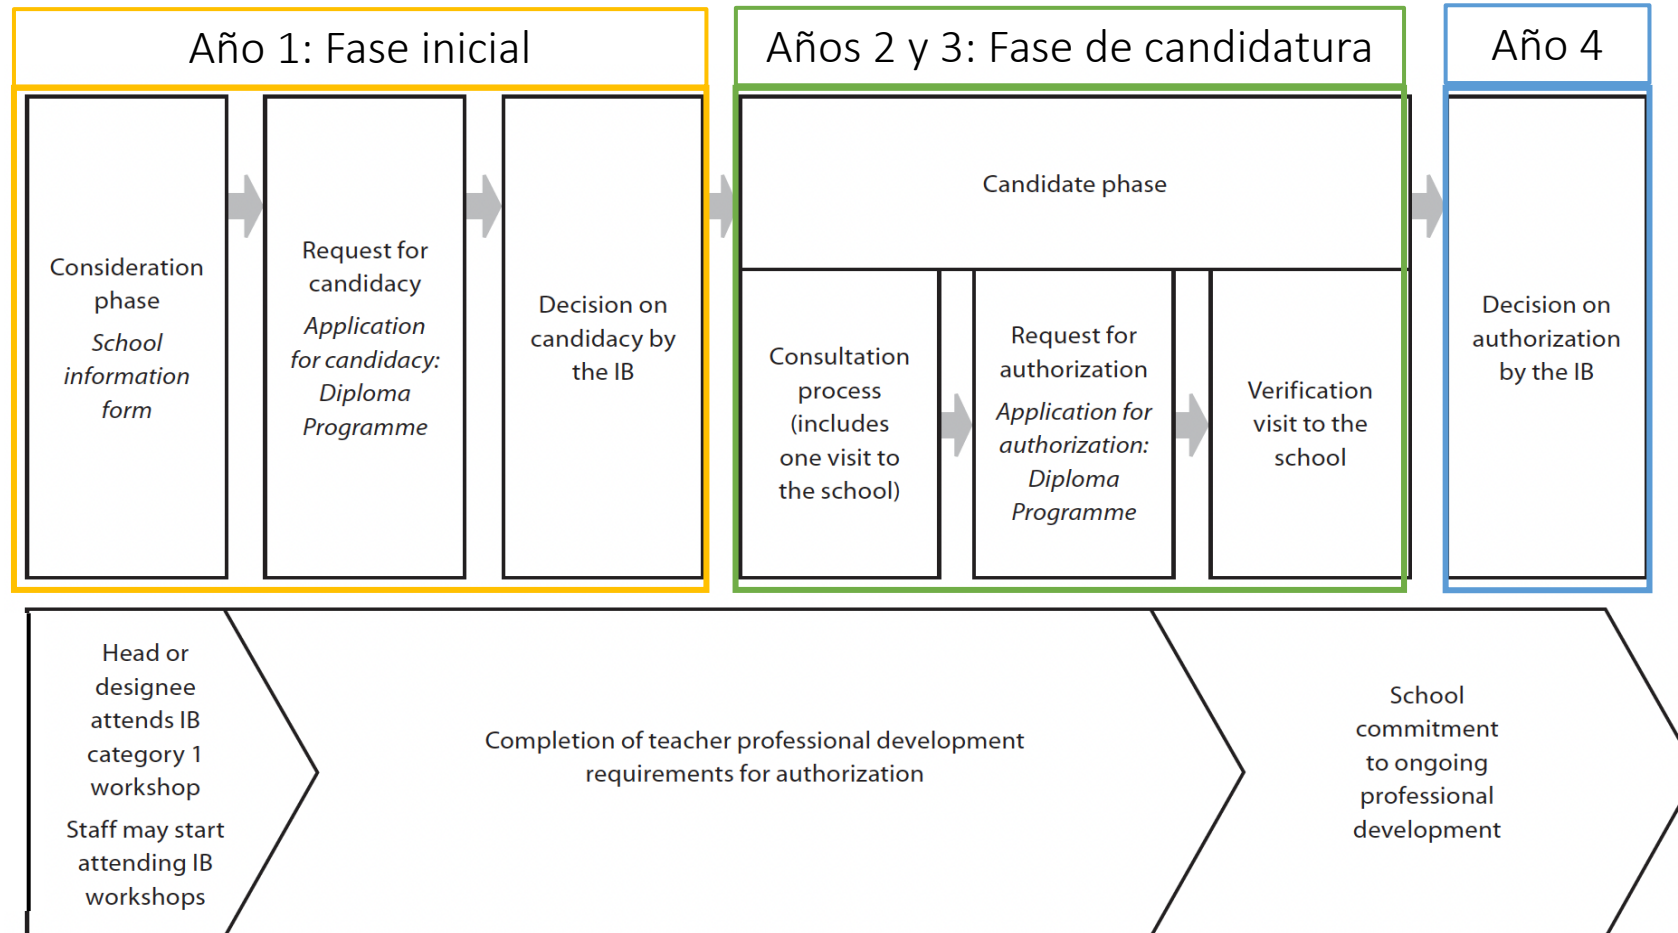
Año 1: Fase inicial

Años 2 y 3: Fase de candidatura

Año 4

Consideration phase

School information form

Request for candidacy

Application for candidacy: Diploma Programme

Decision on candidacy by the IB

Candidate phase

Consultation process (includes one visit to the school)

Request for authorization

Application for authorization: Diploma Programme

Verification visit to the school

Decision on authorization by the IB

Head or designee attends IB category 1 workshop

Staff may start attending IB workshops

Completion of teacher professional development requirements for authorization

School commitment to ongoing professional development